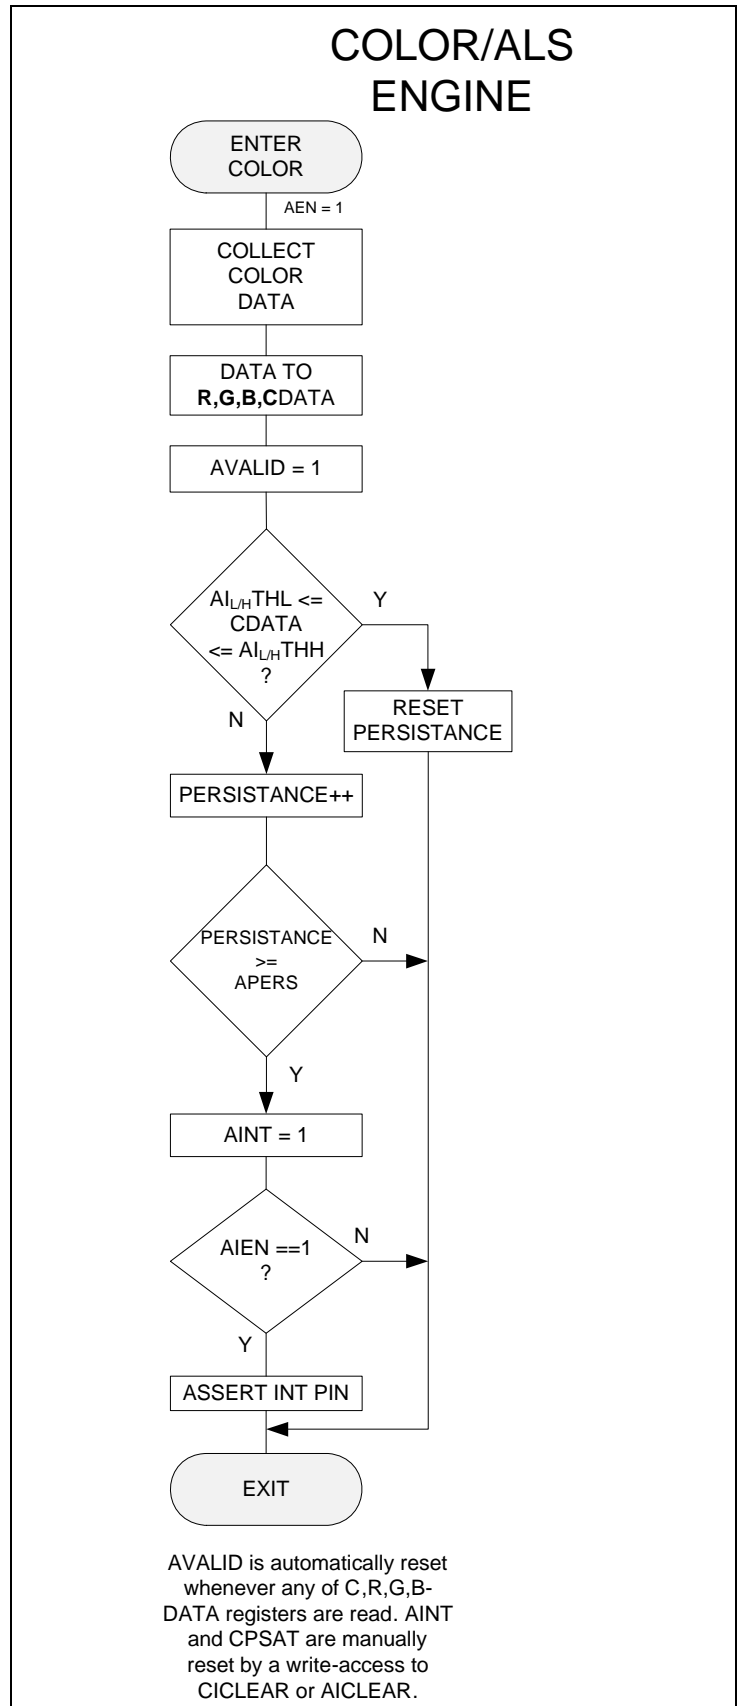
COLOR/ALS ENGINE

ENTER COLOR

AEN = 1

COLLECT COLOR DATA

DATA TO **R,G,B,C**DATA

AVALID = 1

$AI_{L/H}THL$ <= CDATA <= $AI_{L/H}THH$ ?

Y

RESET PERSISTANCE

N

PERSISTANCE++

PERSISTANCE >= APERS

N

Y

AINT = 1

AIEN ==1 ?

N

Y

ASSERT INT PIN

EXIT

AVALID is automatically reset whenever any of C,R,G,B-DATA registers are read. AINT and CPSAT are manually reset by a write-access to CICLEAR or AICLEAR.